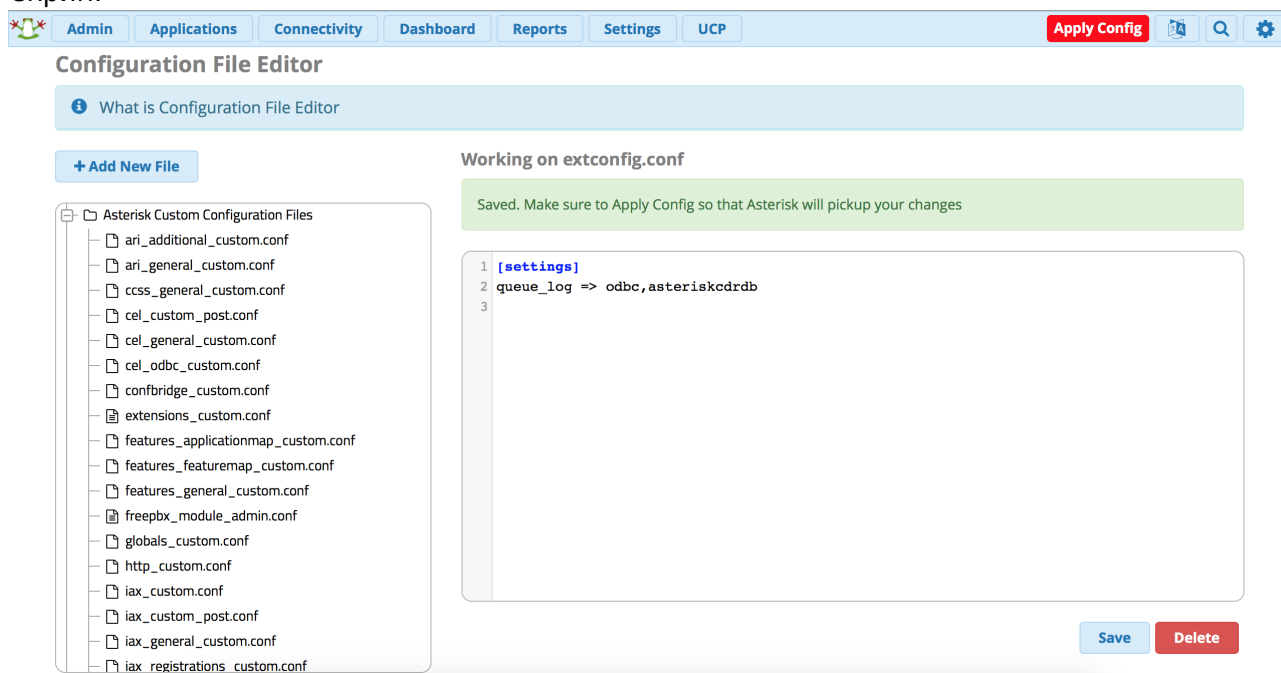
Admin Applications Connectivity Dashboard Reports Settings UCP Apply Config

Configuration File Editor

What is Configuration File Editor

+ Add New File

Asterisk Custom Configuration Files
ari_additional_custom.conf
ari_general_custom.conf
ccss_general_custom.conf
cel_custom_post.conf
cel_general_custom.conf
cel_odbc_custom.conf
confbridge_custom.conf
extensions_custom.conf
features_applicationmap_custom.conf
features_featuremap_custom.conf
features_general_custom.conf
freepbx_module_admin.conf
globals_custom.conf
http_custom.conf
iax_custom.conf
iax_custom_post.conf
iax_general_custom.conf
iax_registrations_custom.conf

Working on extconfig.conf

Saved. Make sure to Apply Config so that Asterisk will pickup your changes

1 [settings]
2 queue_log => odbc,asteriskcdrdb
3

Save Delete